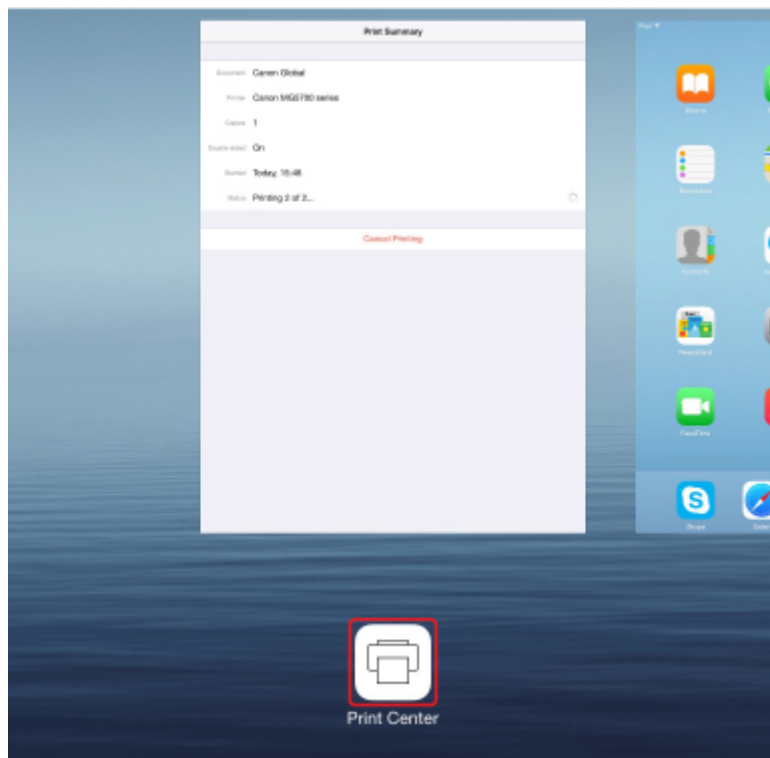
Print Summary

Document Canon Global

Printer Canon MG5700 series

Copies 1

Double-sided On

Started Today, 15:48

Status Printing 2 of 2...

Cancel Printing

iPad

iBooks

Reminders

Contacts

Newsstand

FaceTime

Skype

Print Center